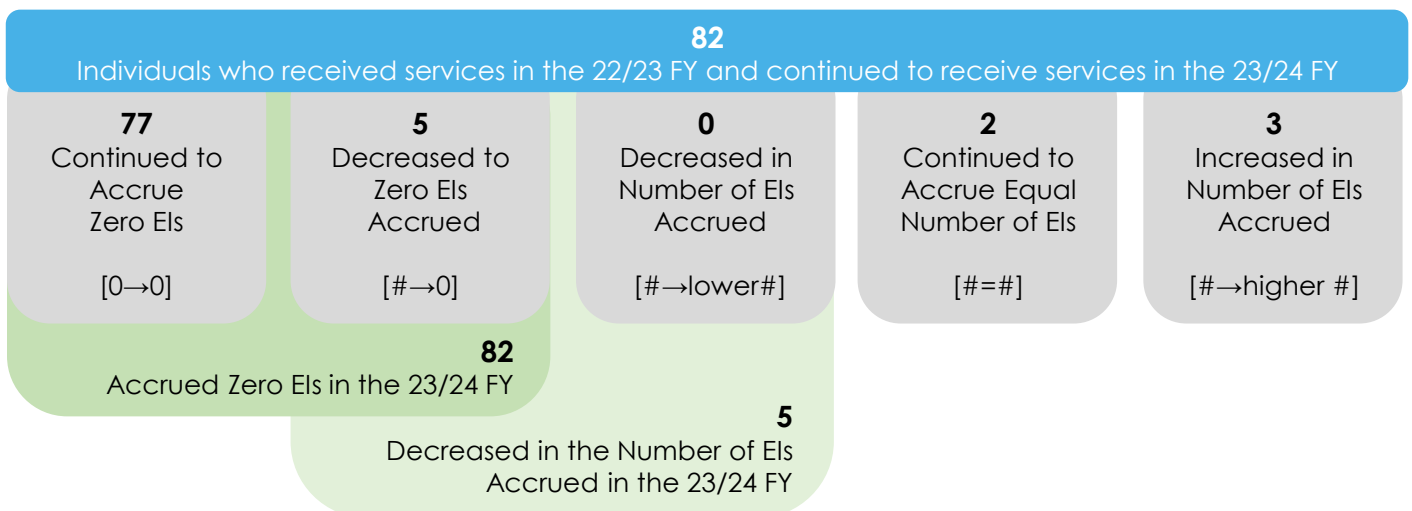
**82**
Individuals who received services in the 22/23 FY and continued to receive services in the 23/24 FY

**77**
Continued to Accrue Zero EIs

[0→0]

**5**
Decreased to Zero EIs Accrued

[#→0]

**0**
Decreased in Number of EIs Accrued

[#→lower#]

**2**
Continued to Accrue Equal Number of EIs

[#=#]

**3**
Increased in Number of EIs Accrued

[#→higher #]

**82**
Accrued Zero EIs in the 23/24 FY

**5**
Decreased in the Number of EIs Accrued in the 23/24 FY